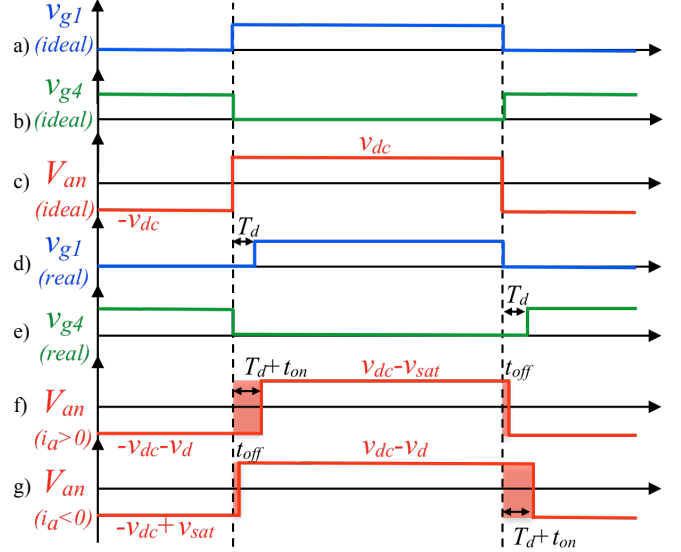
a) $v_{g1}$ (ideal)

b) $v_{g4}$ (ideal)

c) $V_{an}$ (ideal) $v_{dc}$ $-v_{dc}$

$T_d$

d) $v_{g1}$ (real)

$T_d$

e) $v_{g4}$ (real)

$T_d+t_{on}$ $v_{dc}-v_{sat}$ $t_{off}$

f) $V_{an}$ $(i_a>0)$ $-v_{dc}-v_d$

$t_{off}$ $v_{dc}-v_d$

g) $V_{an}$ $(i_a<0)$ $-v_{dc}+v_{sat}$

$T_d+t_{on}$